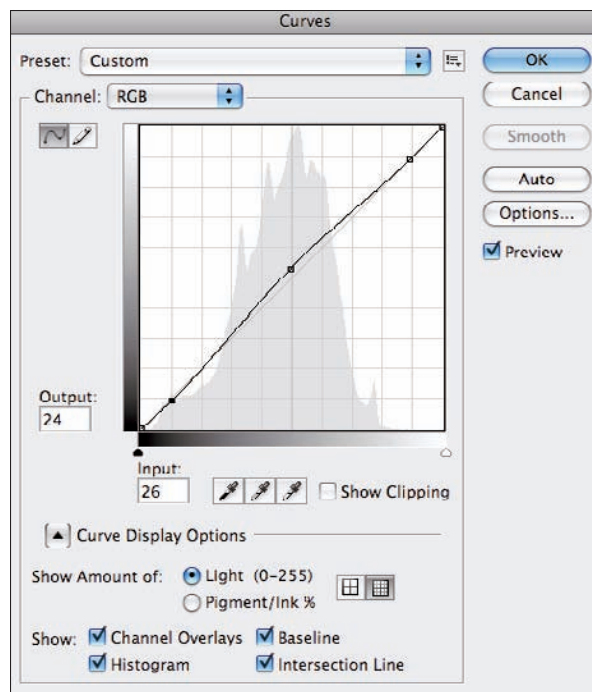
Curves

Preset: Custom

OK

Cancel

Channel: RGB

Smooth

Auto

Options...

Preview

Output:
24

Input:
26

Show Clipping

Curve Display Options

Show Amount of: Light (0-255)
Pigment/Ink %

Show: Channel Overlays Baseline
Histogram Intersection Line